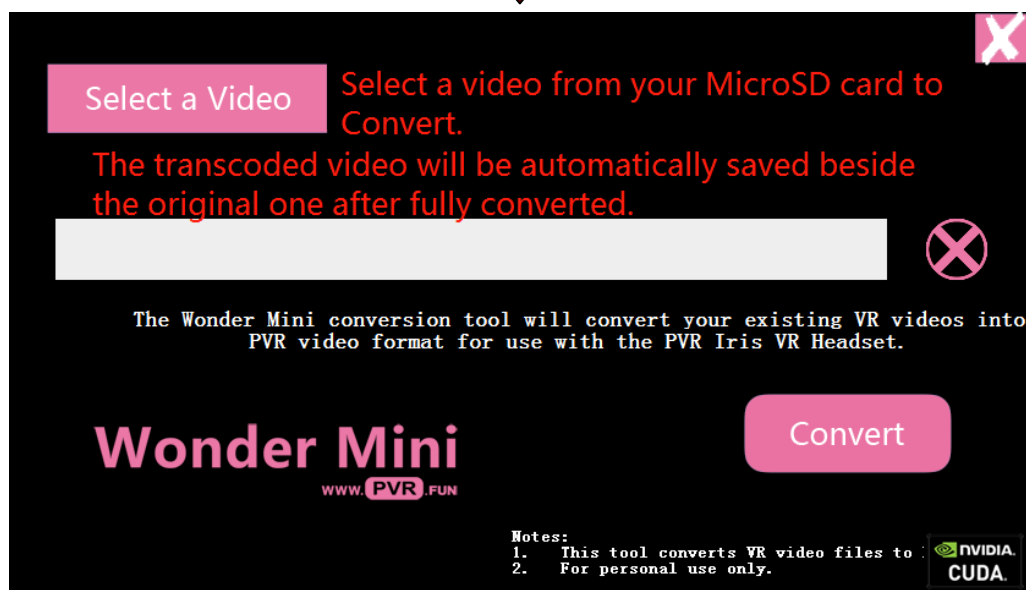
Select a Video

Select a video from your MicroSD card to Convert.

The transcoded video will be automatically saved beside the original one after fully converted.

The Wonder Mini conversion tool will convert your existing VR videos into PVR video format for use with the PVR Iris VR Headset.

Wonder Mini
WWW.PVR.FUN

Convert

Notes:
1. This tool converts VR video files to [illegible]
2. For personal use only.

NVIDIA.
CUDA.